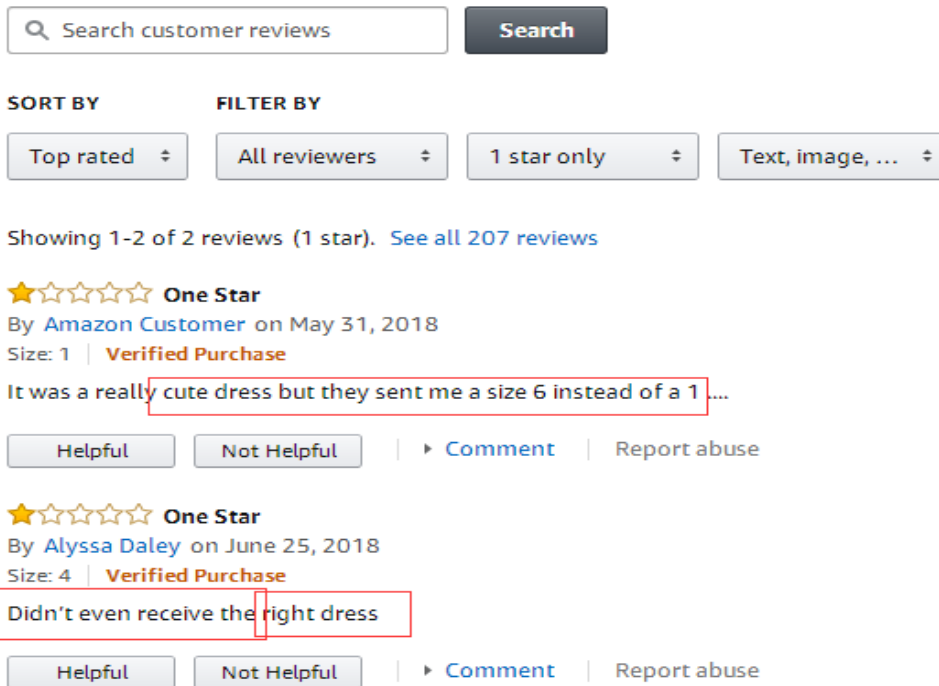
Search customer reviews

Search

SORT BY

FILTER BY

Top rated

All reviewers

1 star only

Text, image, ...

Showing 1-2 of 2 reviews (1 star). See all 207 reviews

One Star

By Amazon Customer on May 31, 2018

Size: 1 | Verified Purchase

It was a really cute dress but they sent me a size 6 instead of a 1 ....

Helpful

Not Helpful

Comment

Report abuse

One Star

By Alyssa Daley on June 25, 2018

Size: 4 | Verified Purchase

Didn't even receive the right dress

Helpful

Not Helpful

Comment

Report abuse